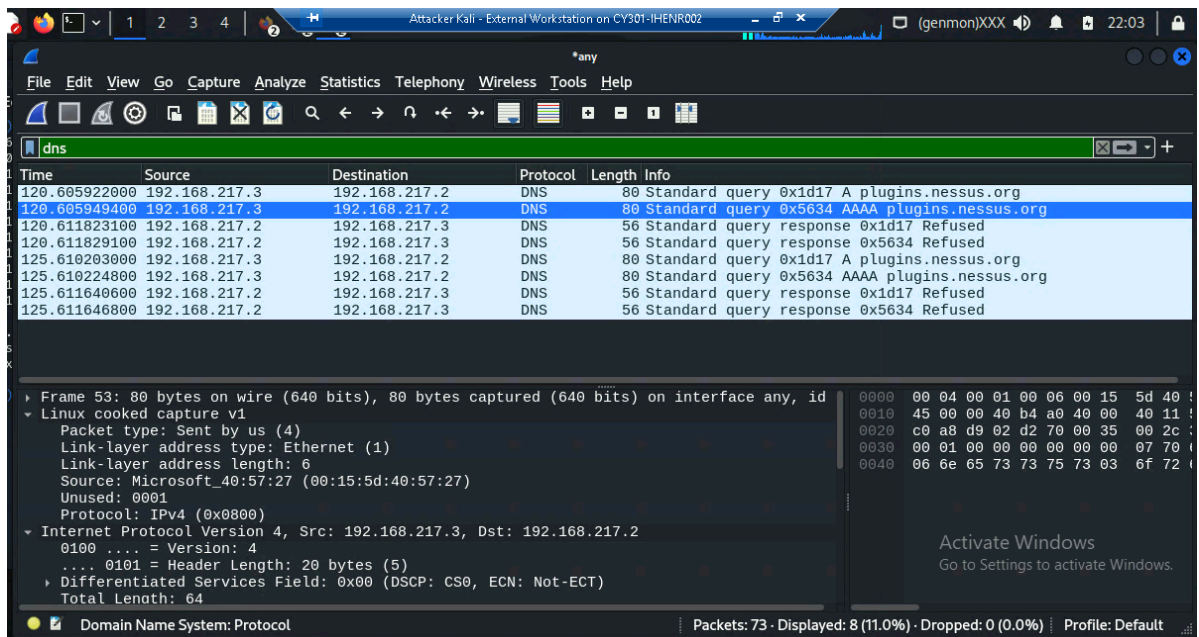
1 2 3 4 Attacker Kali - External Workstation on CY301-IHENR002 (genmon)XXX 22:03

*any

File Edit View Go Capture Analyze Statistics Telephony Wireless Tools Help

dns

| Time | Source | Destination | Protocol | Length | Info |
|---|---|---|---|---|---|
| 120.605922000 | 192.168.217.3 | 192.168.217.2 | DNS | 80 | Standard query 0x1d17 A plugins.nessus.org |
| 120.605949400 | 192.168.217.3 | 192.168.217.2 | DNS | 80 | Standard query 0x5634 AAAA plugins.nessus.org |
| 120.611823100 | 192.168.217.2 | 192.168.217.3 | DNS | 56 | Standard query response 0x1d17 Refused |
| 120.611829100 | 192.168.217.2 | 192.168.217.3 | DNS | 56 | Standard query response 0x5634 Refused |
| 125.610203000 | 192.168.217.3 | 192.168.217.2 | DNS | 80 | Standard query 0x1d17 A plugins.nessus.org |
| 125.610224800 | 192.168.217.3 | 192.168.217.2 | DNS | 80 | Standard query 0x5634 AAAA plugins.nessus.org |
| 125.611640600 | 192.168.217.2 | 192.168.217.3 | DNS | 56 | Standard query response 0x1d17 Refused |
| 125.611646800 | 192.168.217.2 | 192.168.217.3 | DNS | 56 | Standard query response 0x5634 Refused |

Frame 53: 80 bytes on wire (640 bits), 80 bytes captured (640 bits) on interface any, id
Linux cooked capture v1
Packet type: Sent by us (4)
Link-layer address type: Ethernet (1)
Link-layer address length: 6
Source: Microsoft_40:57:27 (00:15:5d:40:57:27)
Unused: 0001
Protocol: IPv4 (0x0800)
Internet Protocol Version 4, Src: 192.168.217.3, Dst: 192.168.217.2
0100 .... = Version: 4
.... 0101 = Header Length: 20 bytes (5)
Differentiated Services Field: 0x00 (DSCP: CS0, ECN: Not-ECT)
Total Length: 64

0000 00 04 00 01 00 06 00 15 5d 40
0010 45 00 00 40 b4 a0 40 00 40 11
0020 c0 a8 d9 02 d2 70 00 35 00 2c
0030 00 01 00 00 00 00 00 00 07 70
0040 06 6e 65 73 73 75 73 03 6f 72

Activate Windows
Go to Settings to activate Windows.

Domain Name System: Protocol
Packets: 73 · Displayed: 8 (11.0%) · Dropped: 0 (0.0%) Profile: Default